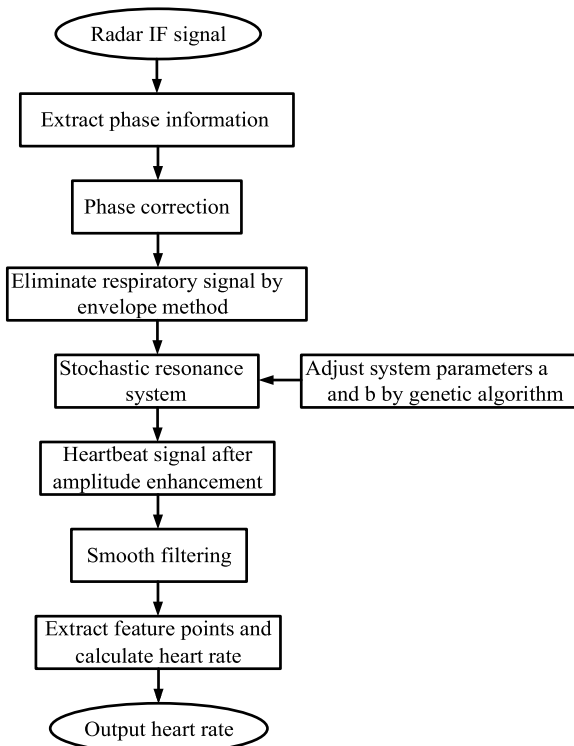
Radar IF signal

Extract phase information

Phase correction

Eliminate respiratory signal by envelope method

Stochastic resonance system

Adjust system parameters a and b by genetic algorithm

Heartbeat signal after amplitude enhancement

Smooth filtering

Extract feature points and calculate heart rate

Output heart rate